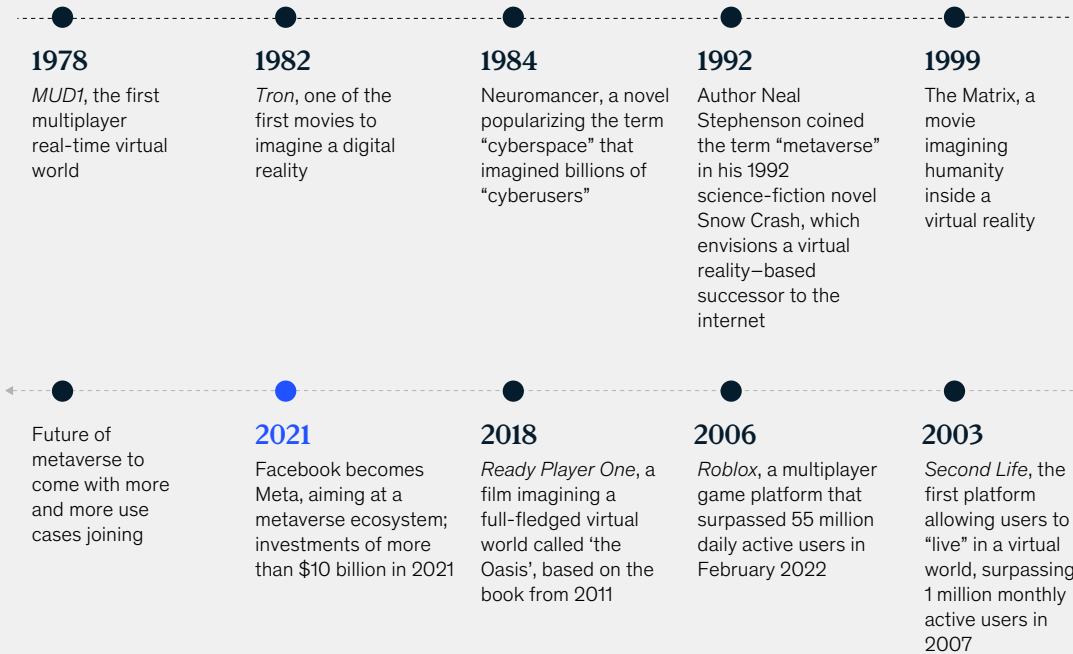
1978
MUD1, the first multiplayer real-time virtual world

1982
Tron, one of the first movies to imagine a digital reality

1984
Neuromancer, a novel popularizing the term "cyberspace" that imagined billions of "cyberusers"

1992
Author Neal Stephenson coined the term "metaverse" in his 1992 science-fiction novel Snow Crash, which envisions a virtual reality–based successor to the internet

1999
The Matrix, a movie imagining humanity inside a virtual reality

Future of metaverse to come with more and more use cases joining

2021
Facebook becomes Meta, aiming at a metaverse ecosystem; investments of more than $10 billion in 2021

2018
Ready Player One, a film imagining a full-fledged virtual world called 'the Oasis', based on the book from 2011

2006
Roblox, a multiplayer game platform that surpassed 55 million daily active users in February 2022

2003
Second Life, the first platform allowing users to "live" in a virtual world, surpassing 1 million monthly active users in 2007